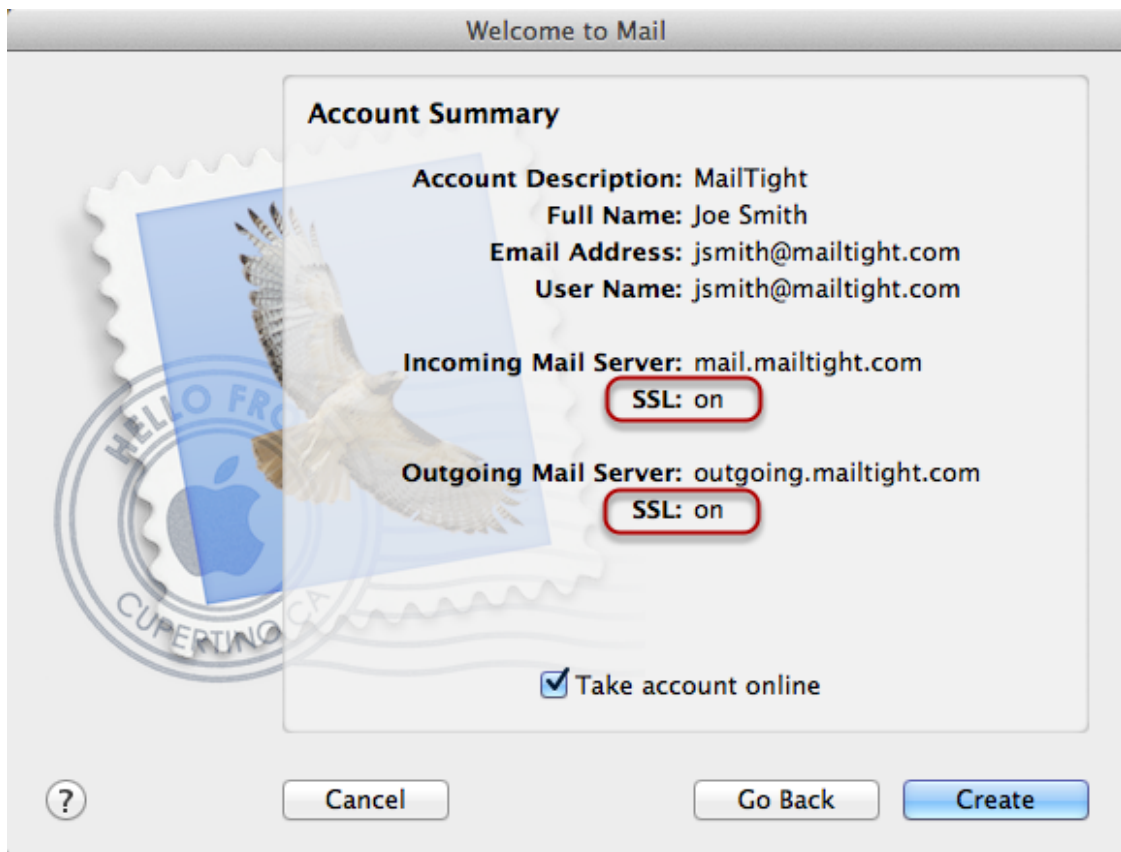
Welcome to Mail

Account Summary

Account Description: MailTight
Full Name: Joe Smith
Email Address: jsmith@mailtight.com
User Name: jsmith@mailtight.com

Incoming Mail Server: mail.mailtight.com
SSL: on

Outgoing Mail Server: outgoing.mailtight.com
SSL: on

HELLO FR
CUPERTINO CA

Take account online

?

Cancel

Go Back

Create